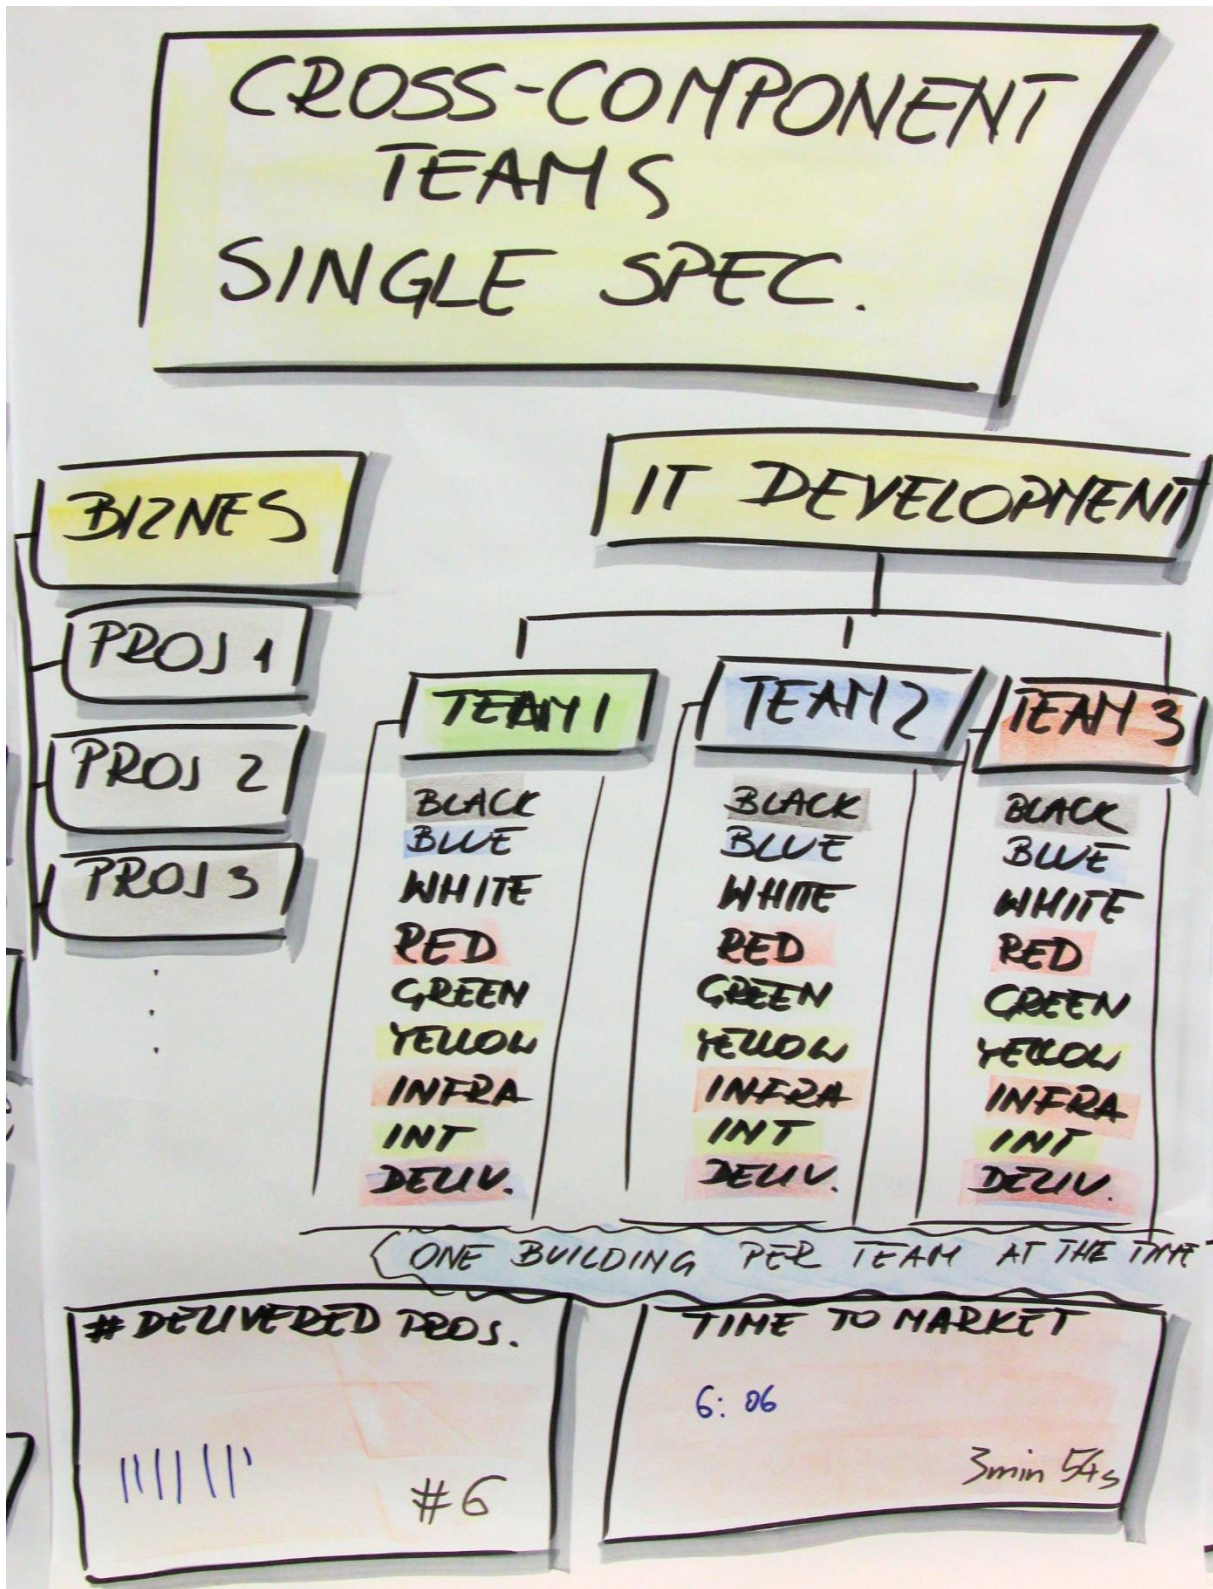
CROSS-COMPONENT TEAMS
SINGLE SPEC.

BIZNES

PROJ 1

PROJ 2

PROJ 3

IT DEVELOPMENT

| TEAM 1 | TEAM 2 | TEAM 3 |
|---|---|---|
| BLACK | BLACK | BLACK |
| BLUE | BLUE | BLUE |
| WHITE | WHITE | WHITE |
| RED | RED | RED |
| GREEN | GREEN | GREEN |
| YELLOW | YELLOW | YELLOW |
| INFRA | INFRA | INFRA |
| INT | INT | INT |
| DELIV. | DELIV. | DELIV. |

ONE BUILDING PER TEAM AT THE TIME

# DELIVERED PROJS.

||||||

#6

TIME TO MARKET

6:06

3min 54s